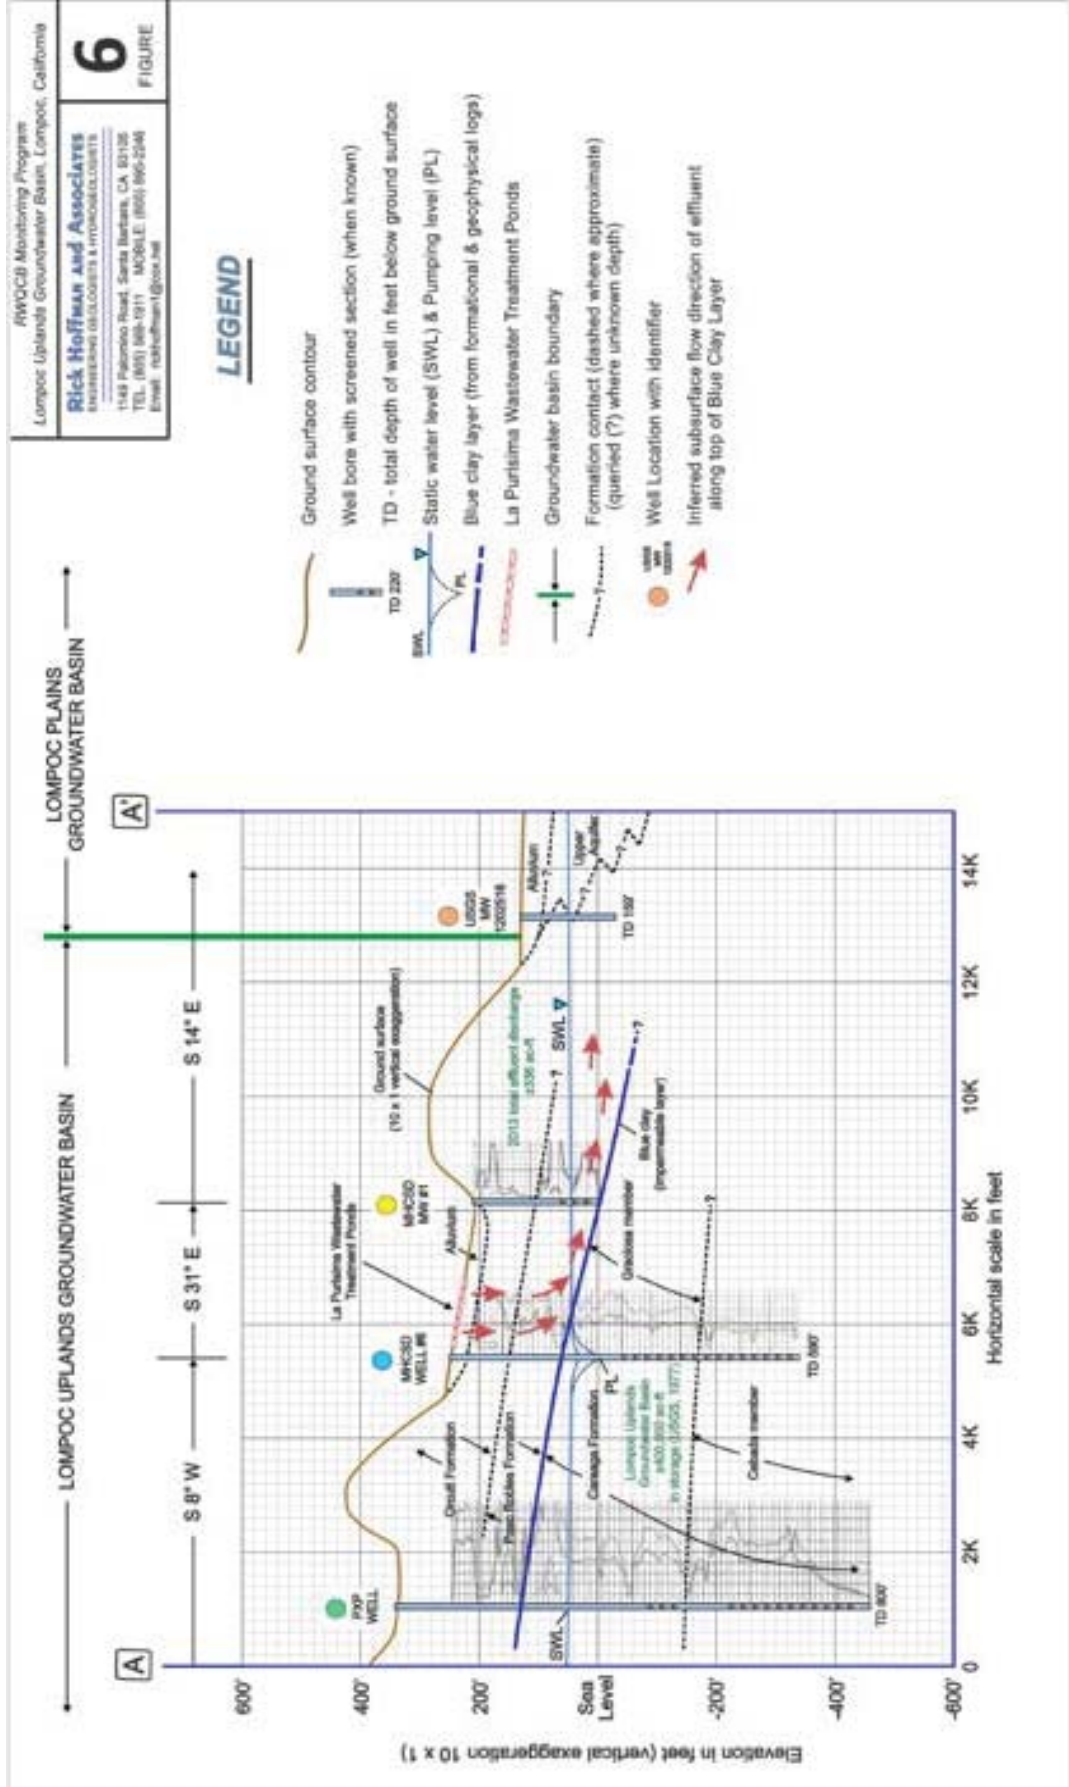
RWQCB Monitoring Program
Lompoc Uplands Groundwater Basin, Lompoc, California

Rick Hoffman and Associates
ENGINEERING GEOLOGISTS & HYDROGEOLOGISTS
1149 Palomino Road, Santa Barbara, CA 93105
TEL: (805) 569-1911 MOBILE: (805) 895-2246
Email: rickhoffman1@cox.net

6
FIGURE

LEGEND

Ground surface contour
Well bore with screened section (when known)
TD - total depth of well in feet below ground surface
Static water level (SWL) & Pumping level (PL)
Blue clay layer (from formational & geophysical logs)
La Purisima Wastewater Treatment Ponds
Groundwater basin boundary
Formation contact (dashed where approximate) (queried (?) where unknown depth)
Well Location with identifier
Inferred subsurface flow direction of effluent along top of Blue Clay Layer

TD 220'
SWL
PL

LOMPOC UPLANDS GROUNDWATER BASIN
LOMPOC PLAINS GROUNDWATER BASIN

S 8° W
S 31° E
S 14° E

A
A'

600'
400'
200'
Sea Level
-200'
-400'
-600'

Elevation in feet (vertical exaggeration 10 x 1)

0
2K
4K
6K
8K
10K
12K
14K

Horizontal scale in feet

P3P WELL
MHCSD WELL #6
MHCSD MW #1
USGS MW 12/22/18

La Purisima Wastewater Treatment Ponds
Orcutt Formation
Paso Robles Formation
Careaga Formation
Alluvium
Ground surface (10 x 1 vertical exaggeration)
2013 total effluent discharge ±336 ac-ft
Lompoc Uplands Groundwater Basin ±400,000 ac-ft in storage (USGS, 1977)
Cebada member
Graciosa member
Blue clay (impermeable layer)
Alluvium
Upper Aquifer
SWL
PL

TD 800'
TD 590'
TD 150'